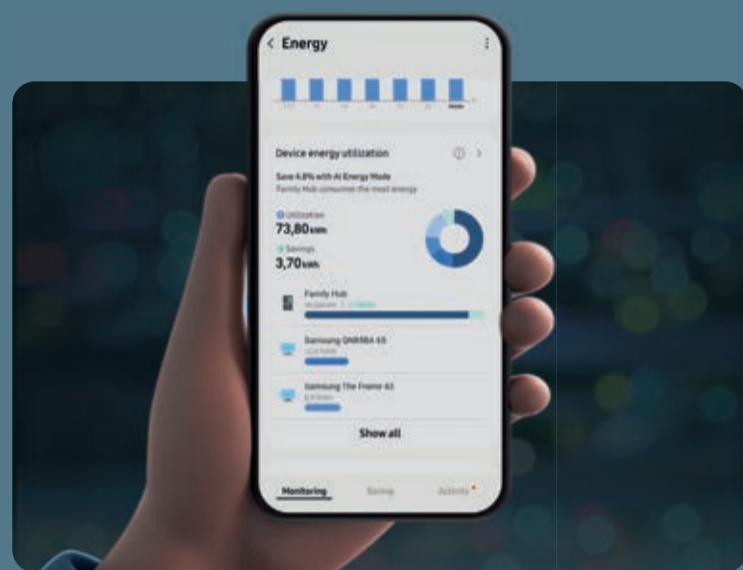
< Energy

Device energy utilization

Save 4.8% with AI Energy Mode
Family Hub consumes the most energy

Utilization
73,80 kWh
Savings
3,70 kWh

Family Hub
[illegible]

Samsung QN85BA 65
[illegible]

Samsung The Frame 65
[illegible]

Show all

Monitoring
Saving
Activity